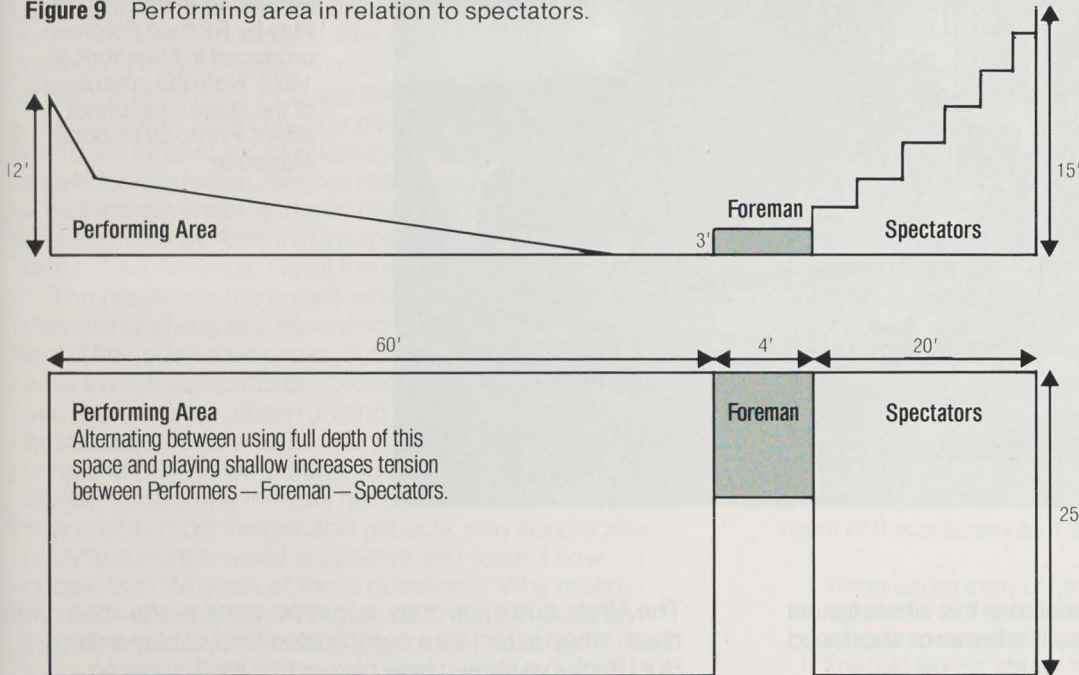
**Figure 9** Performing area in relation to spectators.

12'

Performing Area

3'

Foreman

Spectators

15'

60'

4'

20'

Performing Area
Alternating between using full depth of this space and playing shallow increases tension between Performers—Foreman—Spectators.

Foreman

Spectators

25